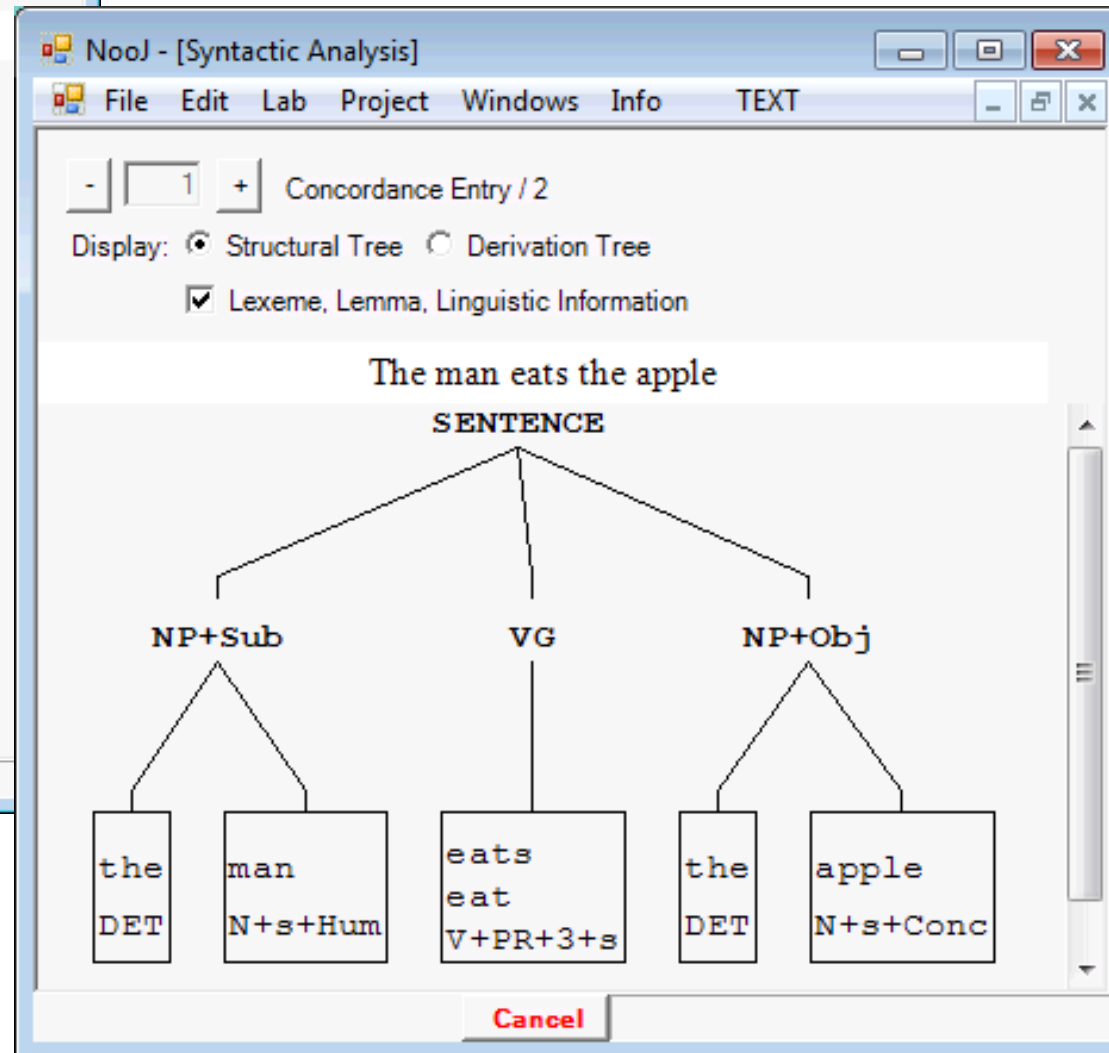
NooJ - [Syntactic Analysis]

File Edit Lab Project Windows Info TEXT

- 1 + Concordance Entry / 2

Display: Structural Tree Derivation Tree

Lexeme, Lemma, Linguistic Information

The man eats the apple

SENTENCE

NP+Sub

VG

NP+Obj

the
DET

man
N+s+Hum

eats
eat
V+PR+3+s

the
DET

apple
N+s+Conc

Cancel